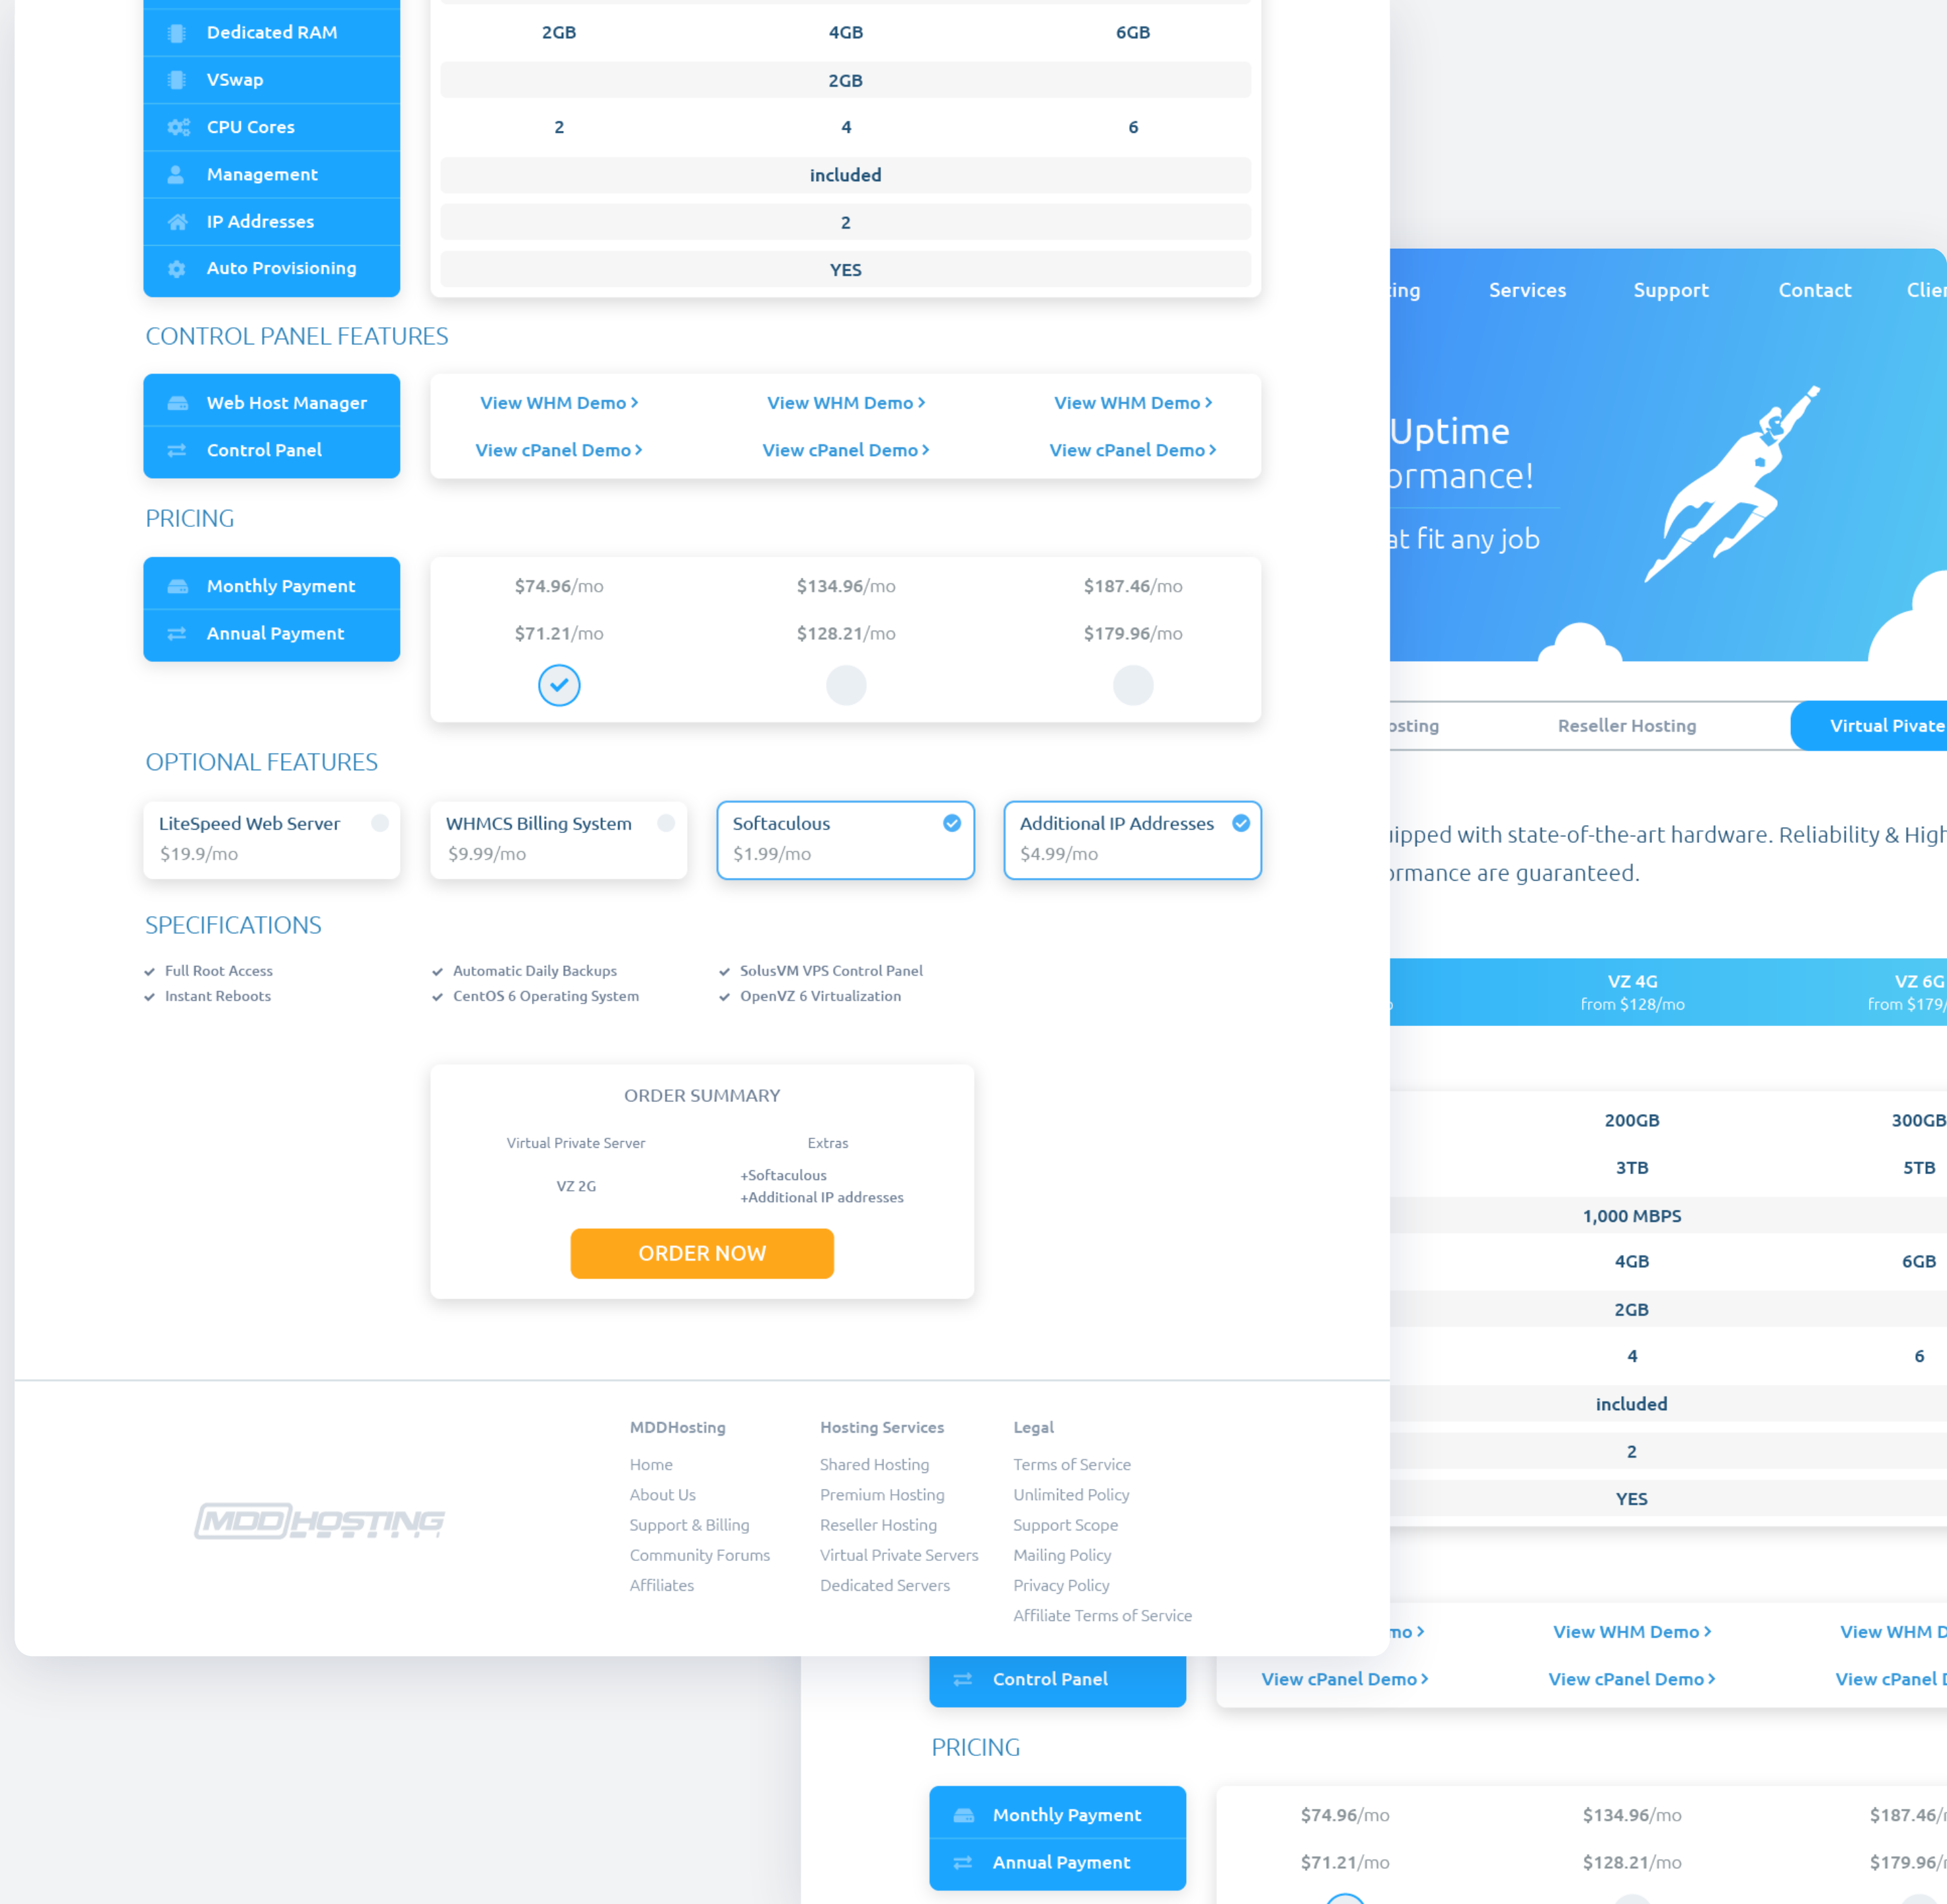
| Dedicated RAM | 2GB | 4GB | 6GB |
|---|---|---|---|
| VSwap | | 2GB | |
| CPU Cores | 2 | 4 | 6 |
| Management | | included | |
| IP Addresses | | 2 | |
| Auto Provisioning | | YES | |

CONTROL PANEL FEATURES

| Web Host Manager | View WHM Demo › | View WHM Demo › | View WHM Demo › |
|---|---|---|---|
| Control Panel | View cPanel Demo › | View cPanel Demo › | View cPanel Demo › |

PRICING

| Monthly Payment | $74.96/mo | $134.96/mo | $187.46/mo |
|---|---|---|---|
| Annual Payment | $71.21/mo | $128.21/mo | $179.96/mo |

OPTIONAL FEATURES

LiteSpeed Web Server
$19.9/mo

WHMCS Billing System
$9.99/mo

Softaculous
$1.99/mo

Additional IP Addresses
$4.99/mo

SPECIFICATIONS

Full Root Access
Instant Reboots
Automatic Daily Backups
CentOS 6 Operating System
SolusVM VPS Control Panel
OpenVZ 6 Virtualization

ORDER SUMMARY

Virtual Private Server
VZ 2G
Extras
+Softaculous
+Additional IP addresses

ORDER NOW

MDDHOSTING

MDDHosting
Home
About Us
Support & Billing
Community Forums
Affiliates

Hosting Services
Shared Hosting
Premium Hosting
Reseller Hosting
Virtual Private Servers
Dedicated Servers

Legal
Terms of Service
Unlimited Policy
Support Scope
Mailing Policy
Privacy Policy
Affiliate Terms of Service

ing Services Support Contact Clie

Uptime
ormance!
at fit any job

osting Reseller Hosting Virtual Private

uipped with state-of-the-art hardware. Reliability & High ormance are guaranteed.

VZ 4G
from $128/mo
VZ 6G
from $179/

200GB 300GB
3TB 5TB
1,000 MBPS
4GB 6GB
2GB
4 6
included
2
YES

mo › View WHM Demo › View WHM D
Control Panel View cPanel Demo › View cPanel Demo › View cPanel D

PRICING

Monthly Payment $74.96/mo $134.96/mo $187.46/
Annual Payment $71.21/mo $128.21/mo $179.96/